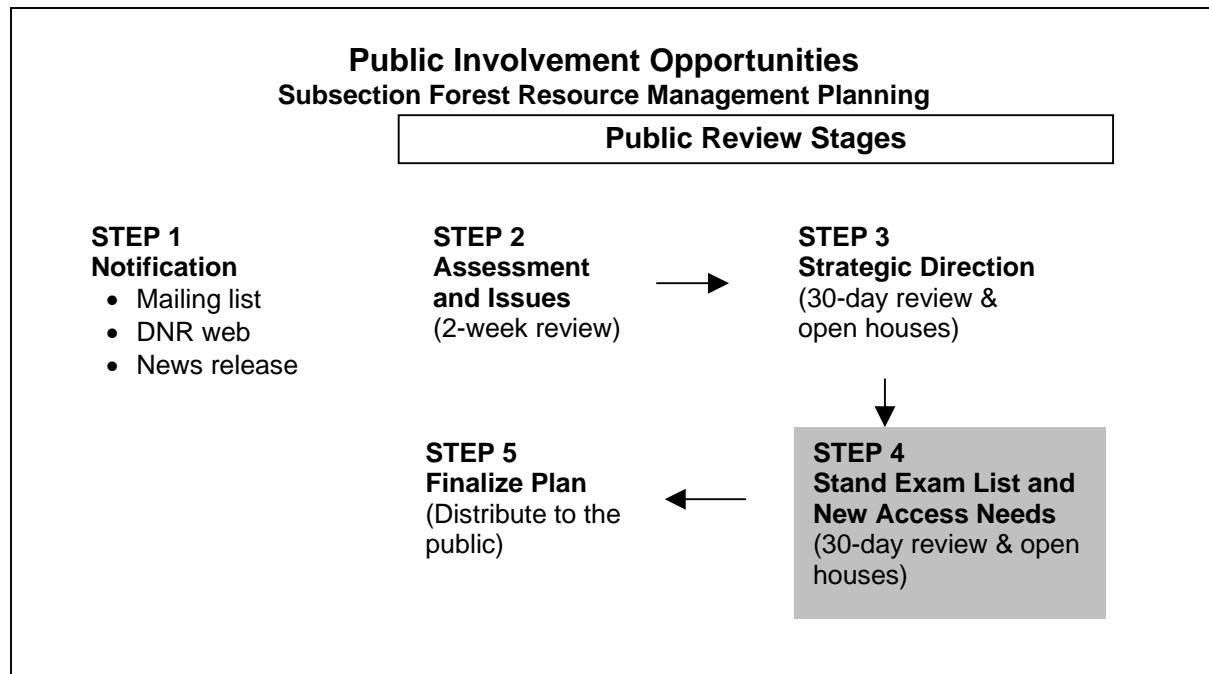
**Public Involvement Opportunities**
**Subsection Forest Resource Management Planning**

**Public Review Stages**

**STEP 1**
**Notification**
- Mailing list
- DNR web
- News release

**STEP 2**
**Assessment and Issues**
(2-week review)

**STEP 3**
**Strategic Direction**
(30-day review & open houses)

**STEP 4**
**Stand Exam List and New Access Needs**
(30-day review & open houses)

**STEP 5**
**Finalize Plan**
(Distribute to the public)